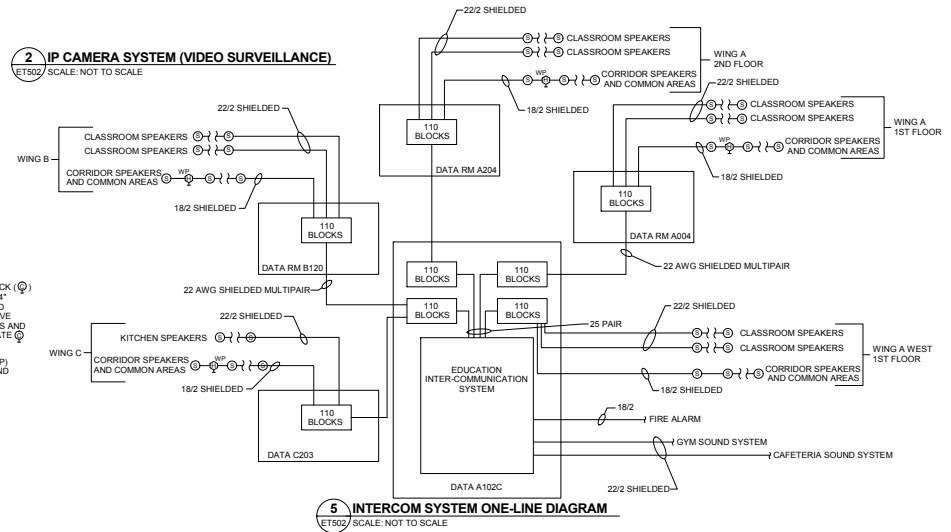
2
IP CAMERA SYSTEM (VIDEO SURVEILLANCE)
ET502 SCALE: NOT TO SCALE

22/2 SHIELDED
S S CLASSROOM SPEAKERS
S S CLASSROOM SPEAKERS
WING A 2ND FLOOR
WP
S S S CORRIDOR SPEAKERS AND COMMON AREAS
18/2 SHIELDED
110 BLOCKS
DATA RM A204

22/2 SHIELDED
S S CLASSROOM SPEAKERS
S S CLASSROOM SPEAKERS
WING A 1ST FLOOR
WP
S S S CORRIDOR SPEAKERS AND COMMON AREAS
18/2 SHIELDED
110 BLOCKS
DATA RM A004

22/2 SHIELDED
CLASSROOM SPEAKERS S S
CLASSROOM SPEAKERS S S
WING B
CORRIDOR SPEAKERS AND COMMON AREAS S WP S S
18/2 SHIELDED
110 BLOCKS
DATA RM B120

CK (
4"
D
VE
S AND
ATE
P)
ND

22 AWG SHIELDED MULTIPAIR
110 BLOCKS
110 BLOCKS
110 BLOCKS
110 BLOCKS
22 AWG SHIELDED MULTIPAIR

22/2 SHIELDED
KITCHEN SPEAKERS S S
WING C
CORRIDOR SPEAKERS AND COMMON AREAS S WP S S
18/2 SHIELDED
110 BLOCKS
DATA C203

25 PAIR
EDUCATION INTER-COMMUNICATION SYSTEM
DATA A102C

22/2 SHIELDED
S S CLASSROOM SPEAKERS
S S CLASSROOM SPEAKERS
WING A WEST 1ST FLOOR
S S S CORRIDOR SPEAKERS AND COMMON AREAS
18/2 SHIELDED

18/2
FIRE ALARM
GYM SOUND SYSTEM
CAFETERIA SOUND SYSTEM
22/2 SHIELDED

5
INTERCOM SYSTEM ONE-LINE DIAGRAM
ET502 SCALE: NOT TO SCALE